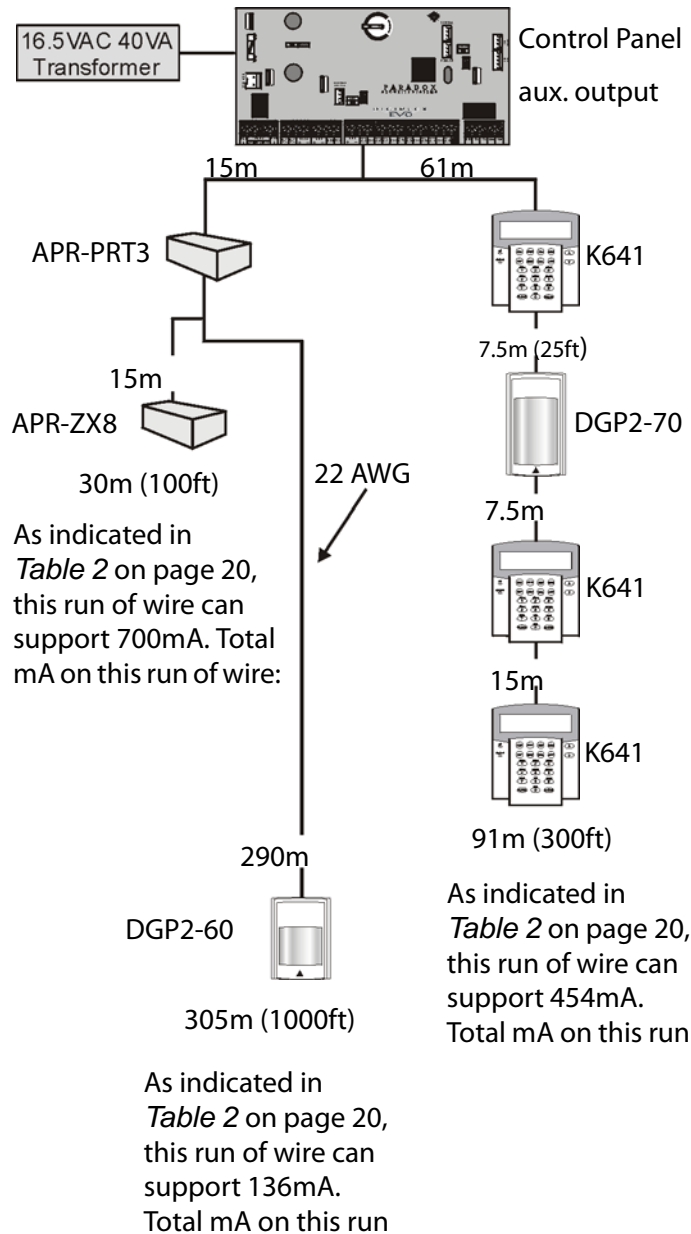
16.5VAC 40VA Transformer

Control Panel aux. output

PARADOX

EVO

15m

61m

APR-PRT3

K641

7.5m (25ft)

15m

APR-ZX8

DGP2-70

30m (100ft)

22 AWG

7.5m

As indicated in *Table 2* on page 20, this run of wire can support 700mA. Total mA on this run of wire:

K641

15m

K641

91m (300ft)

290m

DGP2-60

As indicated in *Table 2* on page 20, this run of wire can support 454mA. Total mA on this run

305m (1000ft)

As indicated in *Table 2* on page 20, this run of wire can support 136mA. Total mA on this run